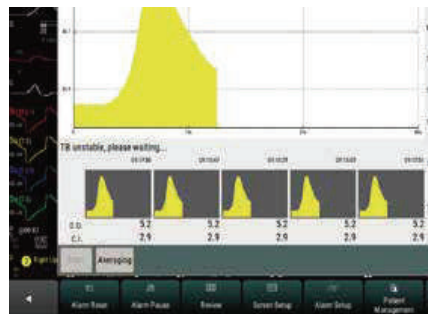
TB unstable, please waiting...

| | | | | | |
|---|---|---|---|---|---|
| C.O. | 5.2 | 5.2 | 5.2 | 5.2 | 5.2 |
| C.I. | 2.9 | 2.9 | 2.9 | 2.9 | 2.9 |

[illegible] Averaging

Alarm Reset | Alarm Pause | Review | Screen Setup | Alarm Setup | Patient Management